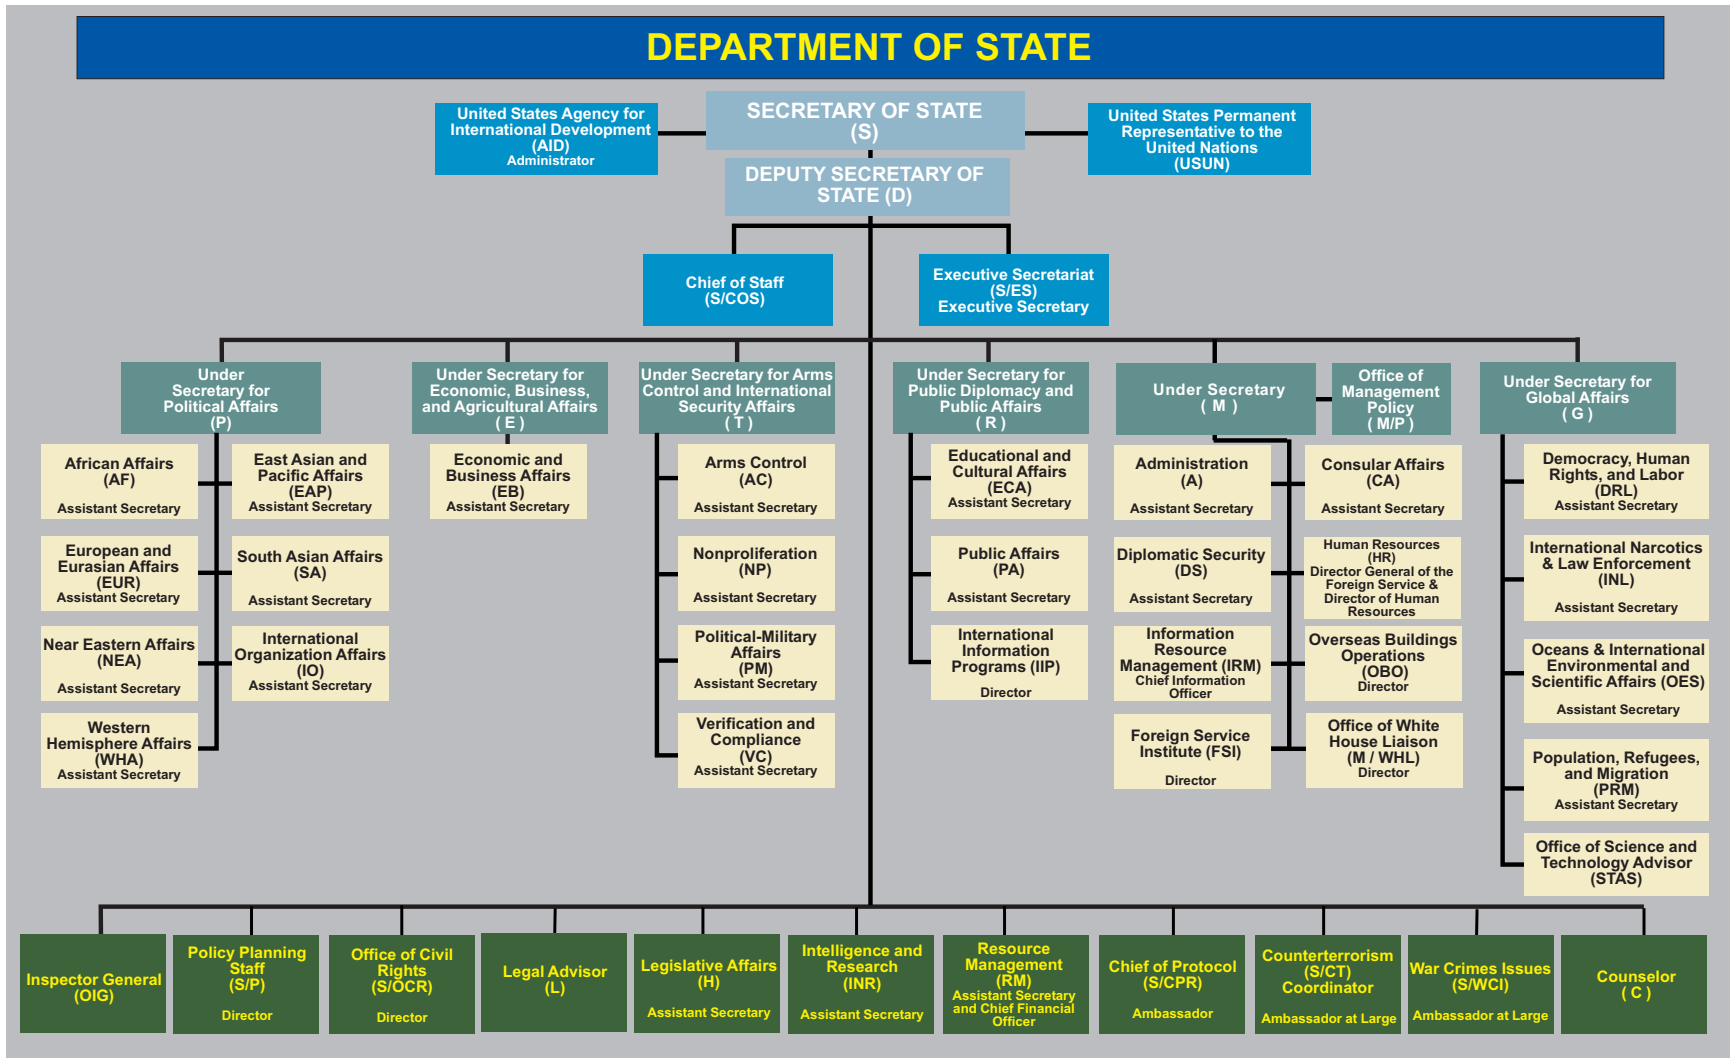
DEPARTMENT OF STATE

United States Agency for International Development (AID) Administrator

SECRETARY OF STATE (S)

United States Permanent Representative to the United Nations (USUN)

DEPUTY SECRETARY OF STATE (D)

Chief of Staff (S/COS)

Executive Secretariat (S/ES) Executive Secretary

Under Secretary for Political Affairs (P)

African Affairs (AF) Assistant Secretary

East Asian and Pacific Affairs (EAP) Assistant Secretary

European and Eurasian Affairs (EUR) Assistant Secretary

South Asian Affairs (SA) Assistant Secretary

Near Eastern Affairs (NEA) Assistant Secretary

International Organization Affairs (IO) Assistant Secretary

Western Hemisphere Affairs (WHA) Assistant Secretary

Under Secretary for Economic, Business, and Agricultural Affairs ( E )

Economic and Business Affairs (EB) Assistant Secretary

Under Secretary for Arms Control and International Security Affairs ( T )

Arms Control (AC) Assistant Secretary

Nonproliferation (NP) Assistant Secretary

Political-Military Affairs (PM) Assistant Secretary

Verification and Compliance (VC) Assistant Secretary

Under Secretary for Public Diplomacy and Public Affairs ( R )

Educational and Cultural Affairs (ECA) Assistant Secretary

Public Affairs (PA) Assistant Secretary

International Information Programs (IIP) Director

Under Secretary ( M )

Office of Management Policy ( M/P )

Administration (A) Assistant Secretary

Consular Affairs (CA) Assistant Secretary

Diplomatic Security (DS) Assistant Secretary

Human Resources (HR) Director General of the Foreign Service & Director of Human Resources

Information Resource Management (IRM) Chief Information Officer

Overseas Buildings Operations (OBO) Director

Foreign Service Institute (FSI) Director

Office of White House Liaison (M / WHL) Director

Under Secretary for Global Affairs ( G )

Democracy, Human Rights, and Labor (DRL) Assistant Secretary

International Narcotics & Law Enforcement (INL) Assistant Secretary

Oceans & International Environmental and Scientific Affairs (OES) Assistant Secretary

Population, Refugees, and Migration (PRM) Assistant Secretary

Office of Science and Technology Advisor (STAS)

Inspector General (OIG)

Policy Planning Staff (S/P) Director

Office of Civil Rights (S/OCR) Director

Legal Advisor (L)

Legislative Affairs (H) Assistant Secretary

Intelligence and Research (INR) Assistant Secretary

Resource Management (RM) Assistant Secretary and Chief Financial Officer

Chief of Protocol (S/CPR) Ambassador

Counterterrorism (S/CT) Coordinator Ambassador at Large

War Crimes Issues (S/WCI) Ambassador at Large

Counselor ( C )